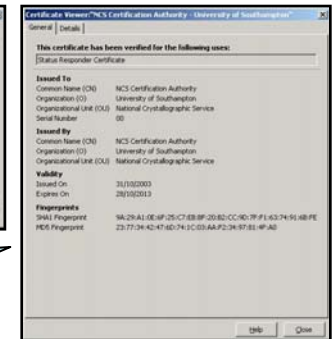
Certificate Viewer:"NCS Certification Authority - University of Southampton"

General | Details

This certificate has been verified for the following uses:

Status Responder Certificate

Issued To
Common Name (CN) NCS Certification Authority
Organization (O) University of Southampton
Organizational Unit (OU) National Crystallographic Service
Serial Number 00

Issued By
Common Name (CN) NCS Certification Authority
Organization (O) University of Southampton
Organizational Unit (OU) National Crystallographic Service

Validity
Issued On 31/10/2003
Expires On 28/10/2013

Fingerprints
SHA1 Fingerprint 9A:29:A1:0E:6F:25:C7:E8:8F:20:B2:CC:9D:7F:F1:63:74:91:6B:FE
MD5 Fingerprint 23:77:34:42:47:6D:74:1C:03:AA:F2:34:97:81:4F:A0

Help Close